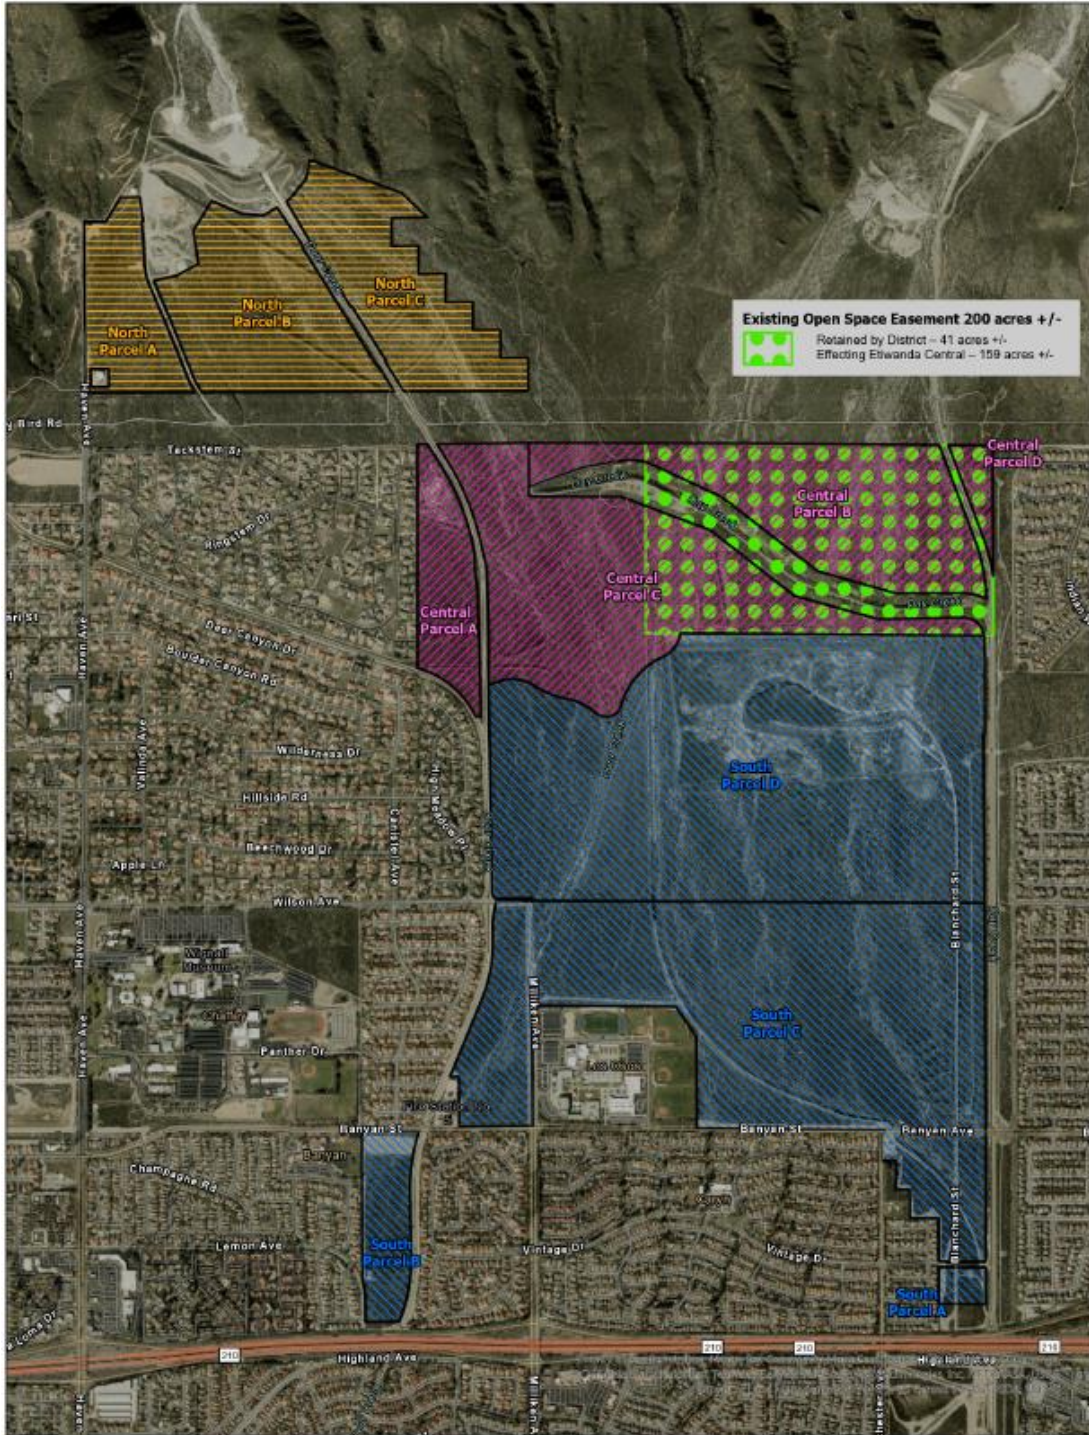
Existing Open Space Easement 200 acres +/-
Retained by District – 41 acres +/-
Effecting Etiwanda Central – 159 acres +/-

North Parcel A
North Parcel B
North Parcel C

Central Parcel A
Central Parcel B
Central Parcel C
Central Parcel D

South Parcel A
South Parcel B
South Parcel C
South Parcel D

Haven Ave
Tecksten St
Ringstem Dr
Deer Canyon Dr
Boulder Canyon Rd
Valinda Ave
Wilderness Dr
Hillside Rd
Beechwood Dr
Apple Ln
Wilson Ave
Panther Dr
Banyan St
Banyan Ave
Champagne Rd
Lemon Ave
Vintage Dr
Milliken Ave
Blanchard St
Highland Ave
210